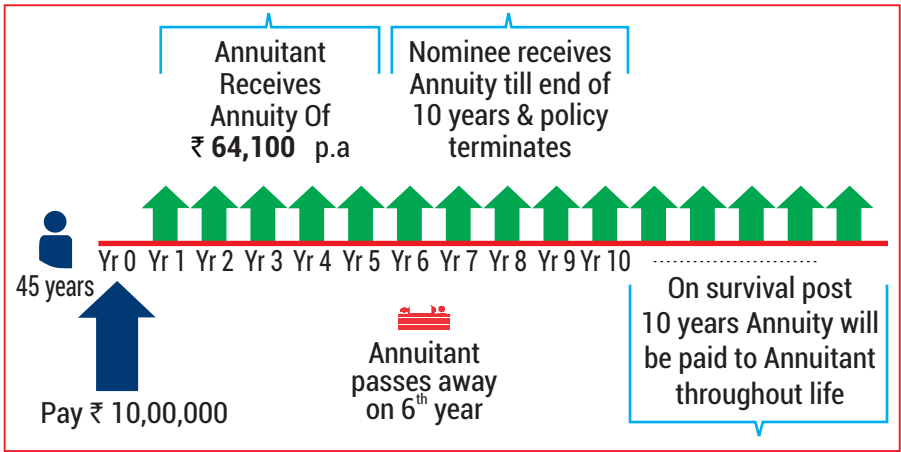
Annuitant Receives Annuity Of ₹ 64,100 p.a

Nominee receives Annuity till end of 10 years & policy terminates

45 years

Yr 0 Yr 1 Yr 2 Yr 3 Yr 4 Yr 5 Yr 6 Yr 7 Yr 8 Yr 9 Yr 10

On survival post 10 years Annuity will be paid to Annuitant throughout life

Annuitant passes away on 6$^{th}$ year

Pay ₹ 10,00,000